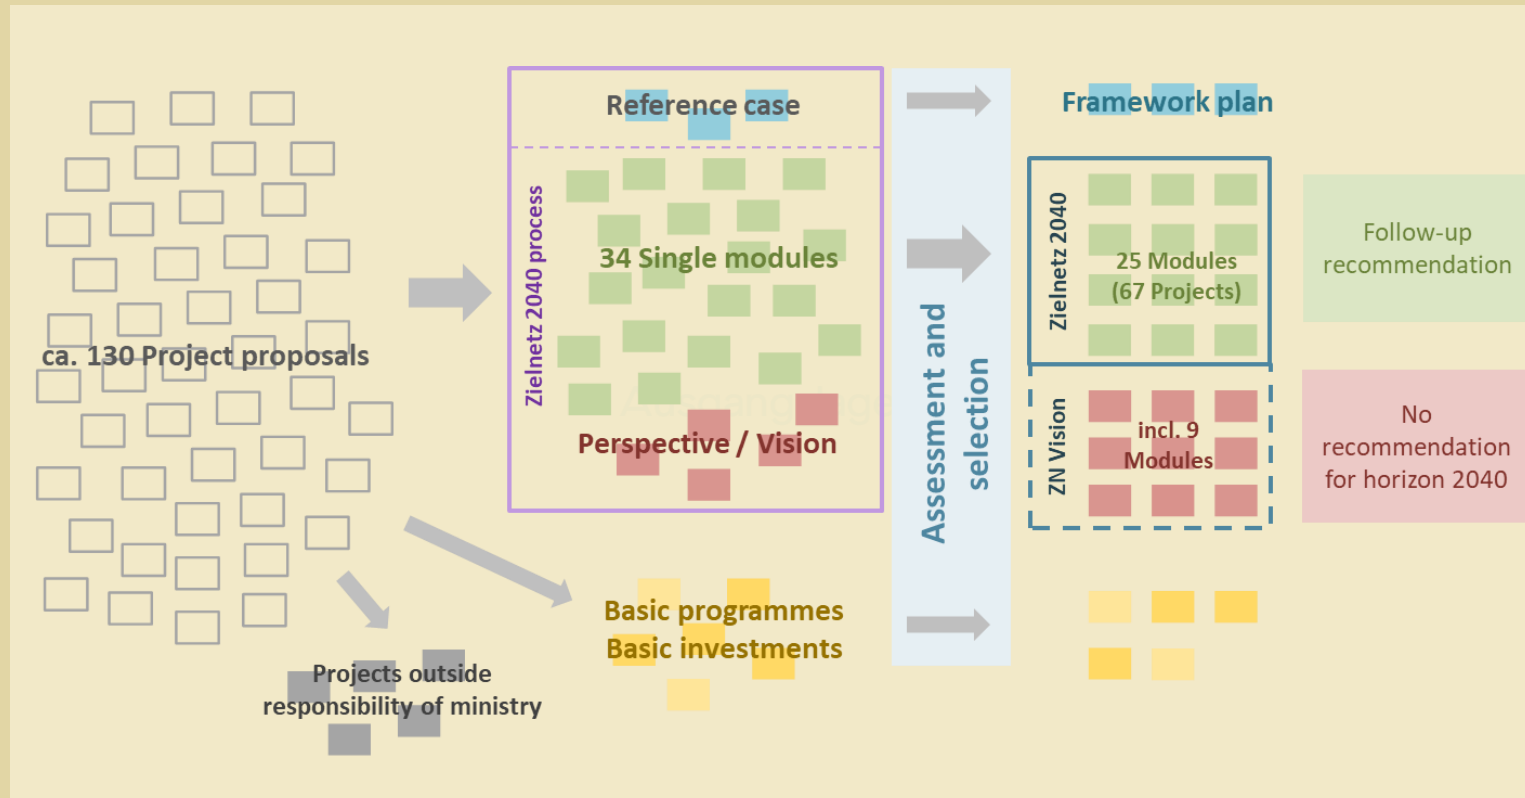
ca. 130 Project proposals

Reference case

Zielnetz 2040 process

34 Single modules

Perspective / Vision

Projects outside responsibility of ministry

Basic programmes
Basic investments

Assessment and selection

Framework plan

Zielnetz 2040

25 Modules
(67 Projects)

ZN Vision

incl. 9 Modules

Follow-up recommendation

No recommendation for horizon 2040